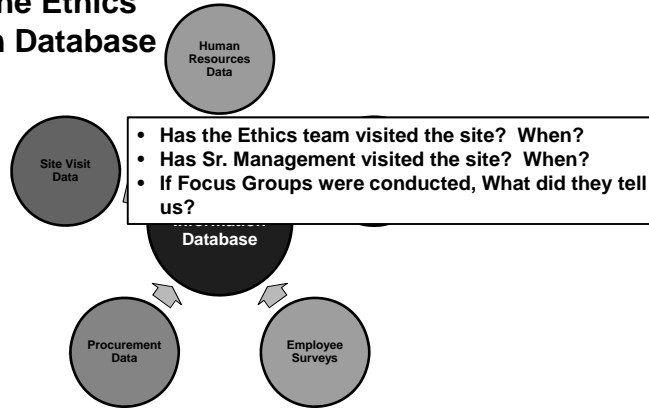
he Ethics
n Database

Human Resources Data

Site Visit Data

• Has the Ethics team visited the site? When?
• Has Sr. Management visited the site? When?
• If Focus Groups were conducted, What did they tell us?

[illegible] Database

Procurement Data

Employee Surveys